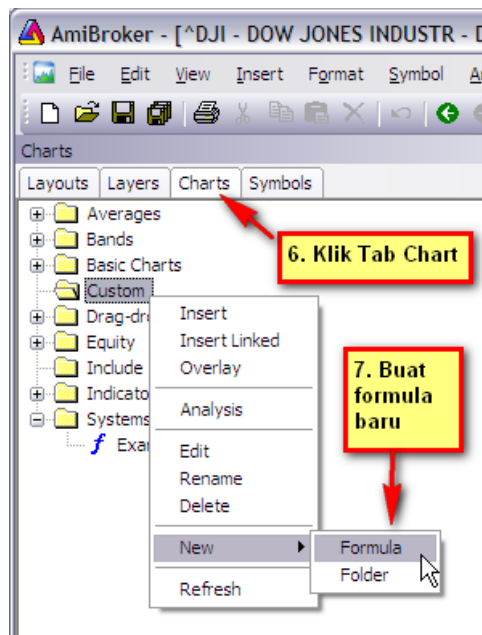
AmiBroker - [^DJI - DOW JONES INDUSTR - D

File Edit View Insert Format Symbol A

Charts

Layouts Layers Charts Symbols

Averages
Bands
Basic Charts
Custom
Drag-dr
Equity
Include
Indicato
Systems
Exa

6. Klik Tab Chart

Insert
Insert Linked
Overlay
Analysis
Edit
Rename
Delete
New
Refresh

7. Buat formula baru

Formula
Folder